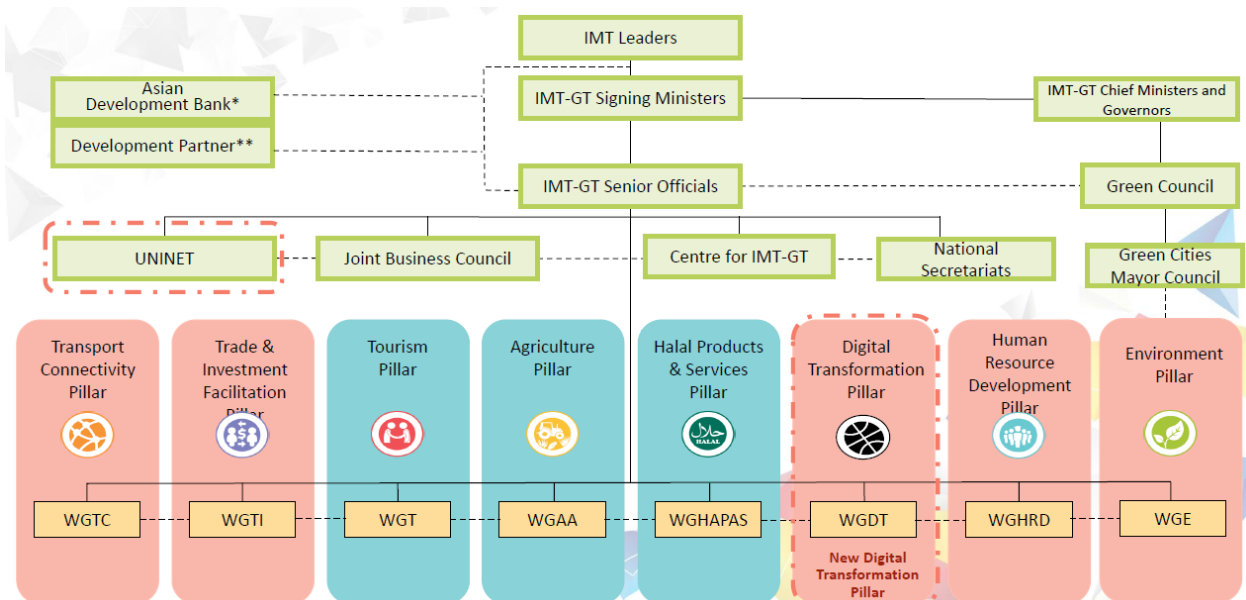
IMT Leaders

Asian Development Bank*

Development Partner**

IMT-GT Signing Ministers

IMT-GT Chief Ministers and Governors

IMT-GT Senior Officials

Green Council

UNINET

Joint Business Council

Centre for IMT-GT

National Secretariats

Green Cities Mayor Council

Transport Connectivity Pillar

Trade & Investment Facilitation Pillar

Tourism Pillar

Agriculture Pillar

Halal Products & Services Pillar

HALAL

Digital Transformation Pillar

Human Resource Development Pillar

Environment Pillar

WGTC

WGTI

WGT

WGAA

WGHAPAS

WGDT

WGHRD

WGE

New Digital Transformation Pillar